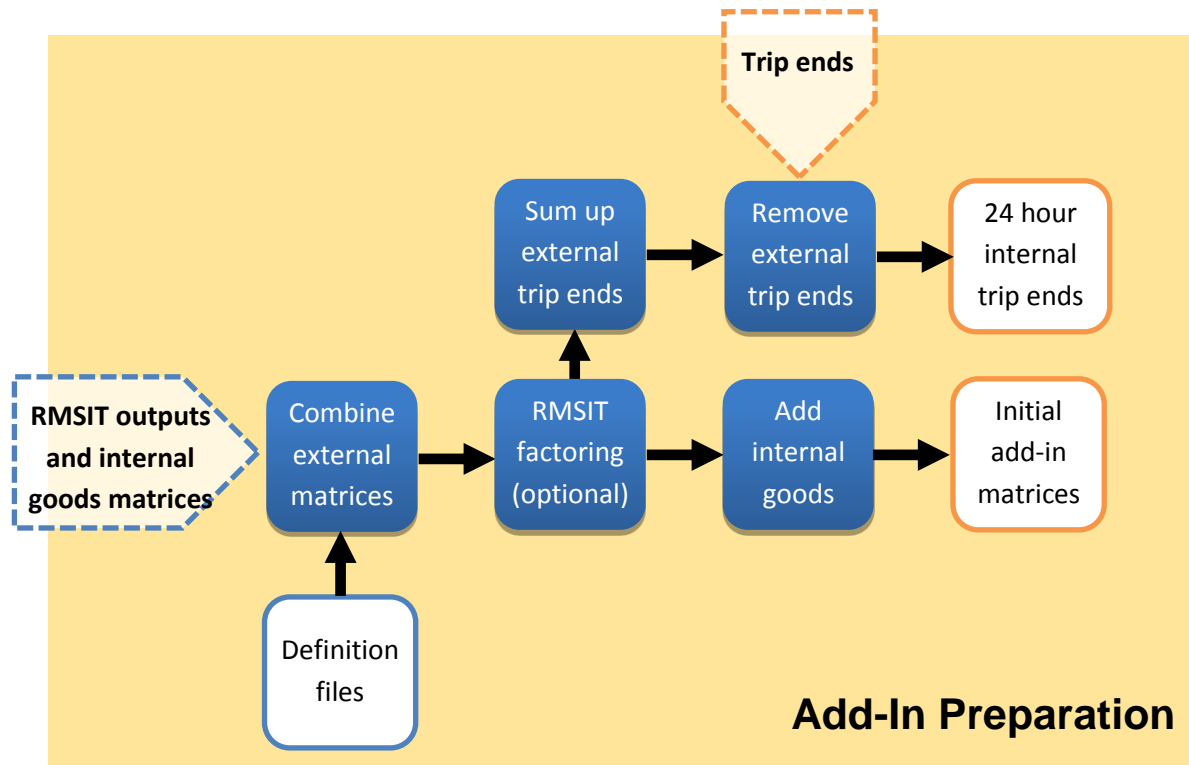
Trip ends

Sum up external trip ends

Remove external trip ends

24 hour internal trip ends

RMSIT outputs and internal goods matrices

Combine external matrices

RMSIT factoring (optional)

Add internal goods

Initial add-in matrices

Definition files

Add-In Preparation